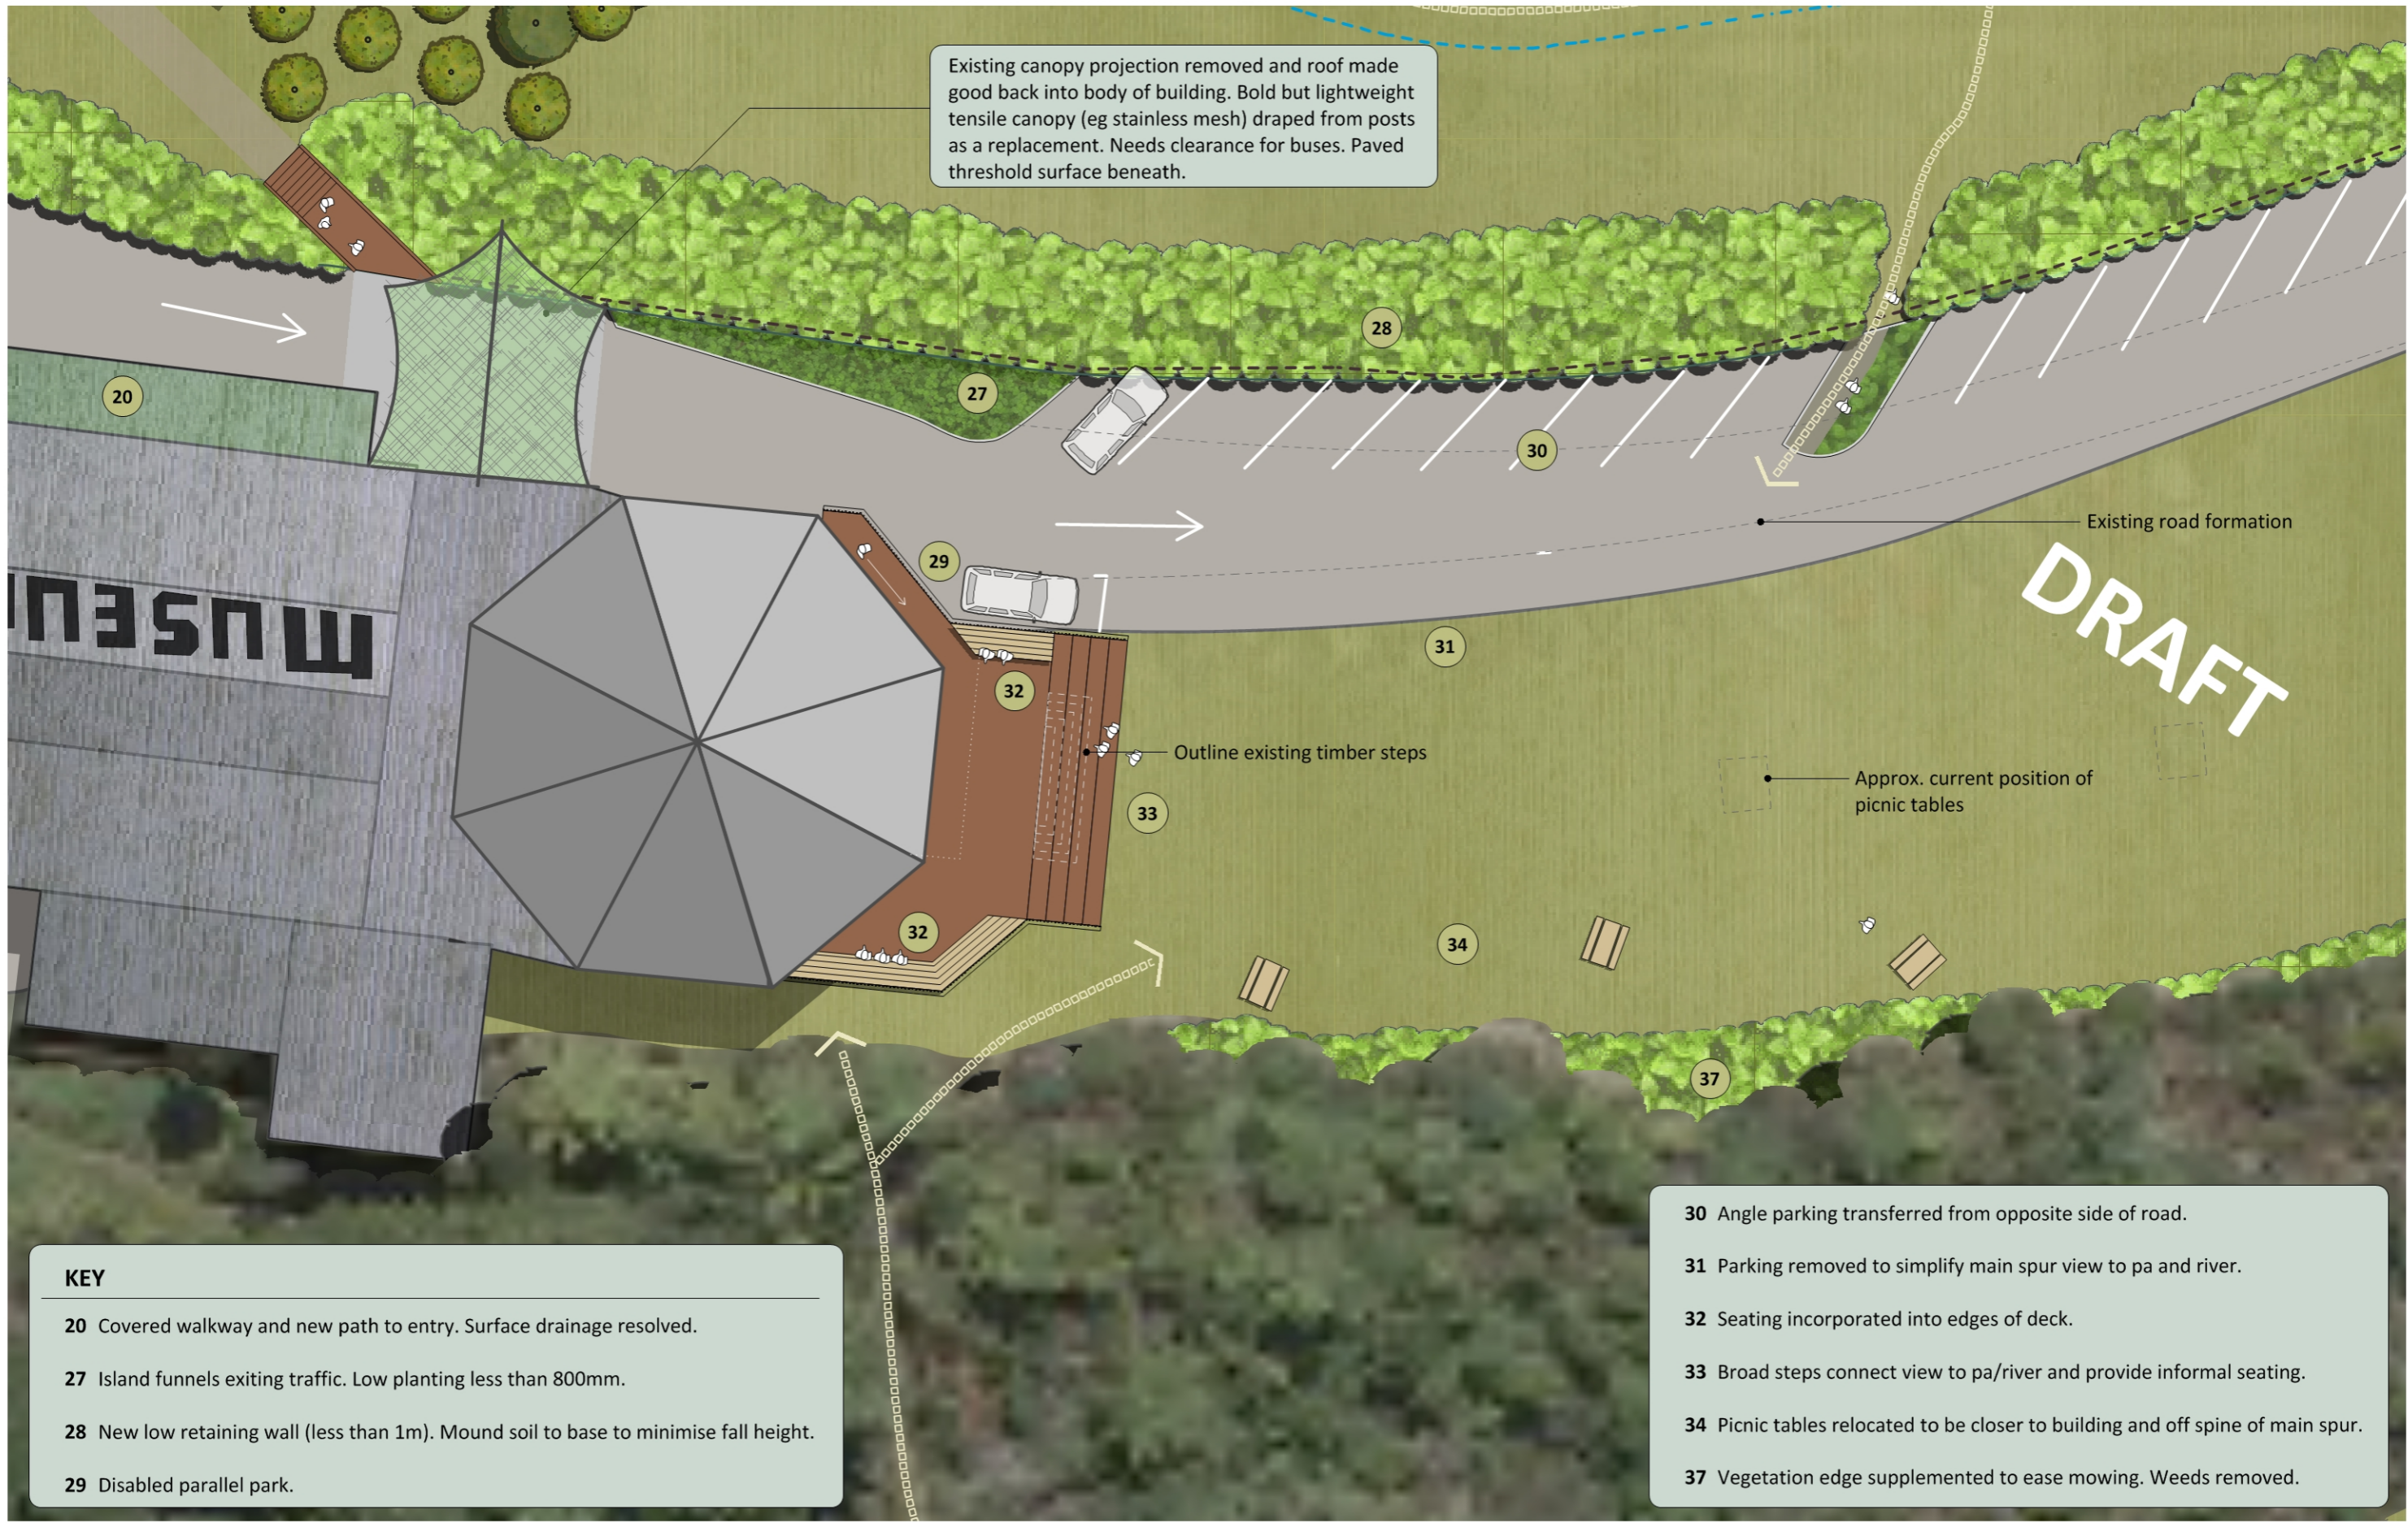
Existing canopy projection removed and roof made good back into body of building. Bold but lightweight tensile canopy (eg stainless mesh) draped from posts as a replacement. Needs clearance for buses. Paved threshold surface beneath.

28

20

27

30

29

Existing road formation

DRAFT

MUSEUM

31

32

Outline existing timber steps

Approx. current position of picnic tables

33

32

34

37

KEY

20 Covered walkway and new path to entry. Surface drainage resolved.

27 Island funnels exiting traffic. Low planting less than 800mm.

28 New low retaining wall (less than 1m). Mound soil to base to minimise fall height.

29 Disabled parallel park.

30 Angle parking transferred from opposite side of road.

31 Parking removed to simplify main spur view to pa and river.

32 Seating incorporated into edges of deck.

33 Broad steps connect view to pa/river and provide informal seating.

34 Picnic tables relocated to be closer to building and off spine of main spur.

37 Vegetation edge supplemented to ease mowing. Weeds removed.